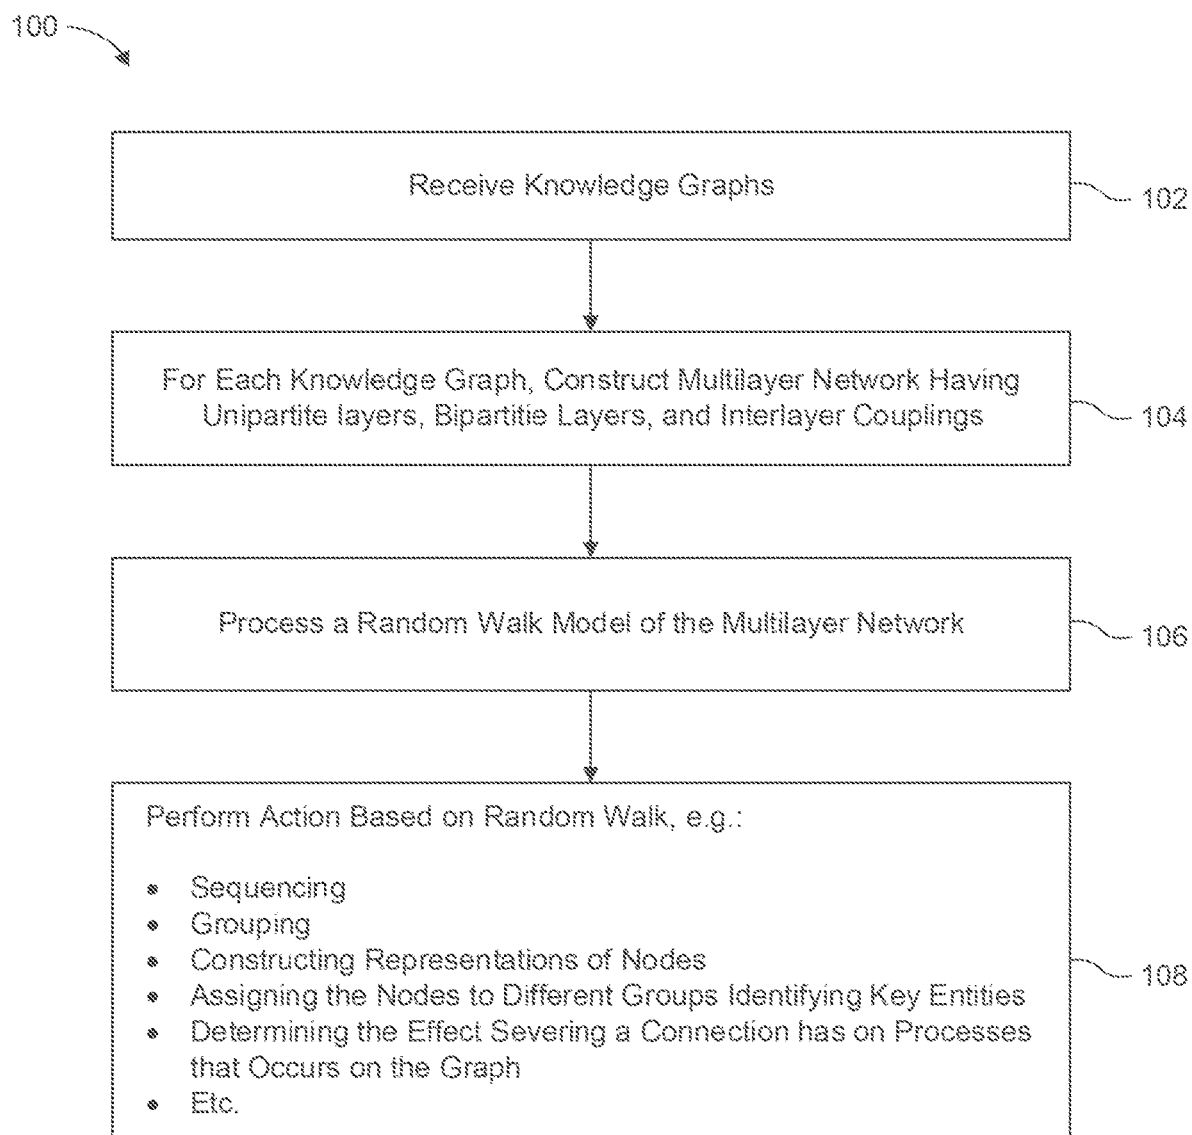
100

Receive Knowledge Graphs

102

For Each Knowledge Graph, Construct Multilayer Network Having Unipartite layers, Bipartitie Layers, and Interlayer Couplings

104

Process a Random Walk Model of the Multilayer Network

106

Perform Action Based on Random Walk, e.g.:

- Sequencing
- Grouping
- Constructing Representations of Nodes
- Assigning the Nodes to Different Groups Identifying Key Entities
- Determining the Effect Severing a Connection has on Processes that Occurs on the Graph
- Etc.

108